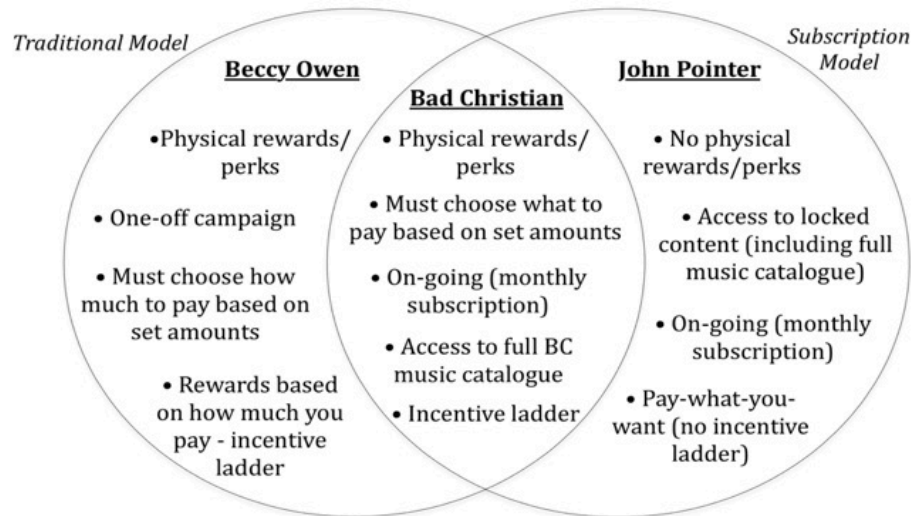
Traditional Model

Subscription Model

Beccy Owen

•Physical rewards/ perks

• One-off campaign

• Must choose how much to pay based on set amounts

• Rewards based on how much you pay - incentive ladder

Bad Christian

• Physical rewards/ perks

• Must choose what to pay based on set amounts

• On-going (monthly subscription)

• Access to full BC music catalogue

• Incentive ladder

John Pointer

• No physical rewards/perks

• Access to locked content (including full music catalogue)

• On-going (monthly subscription)

• Pay-what-you-want (no incentive ladder)